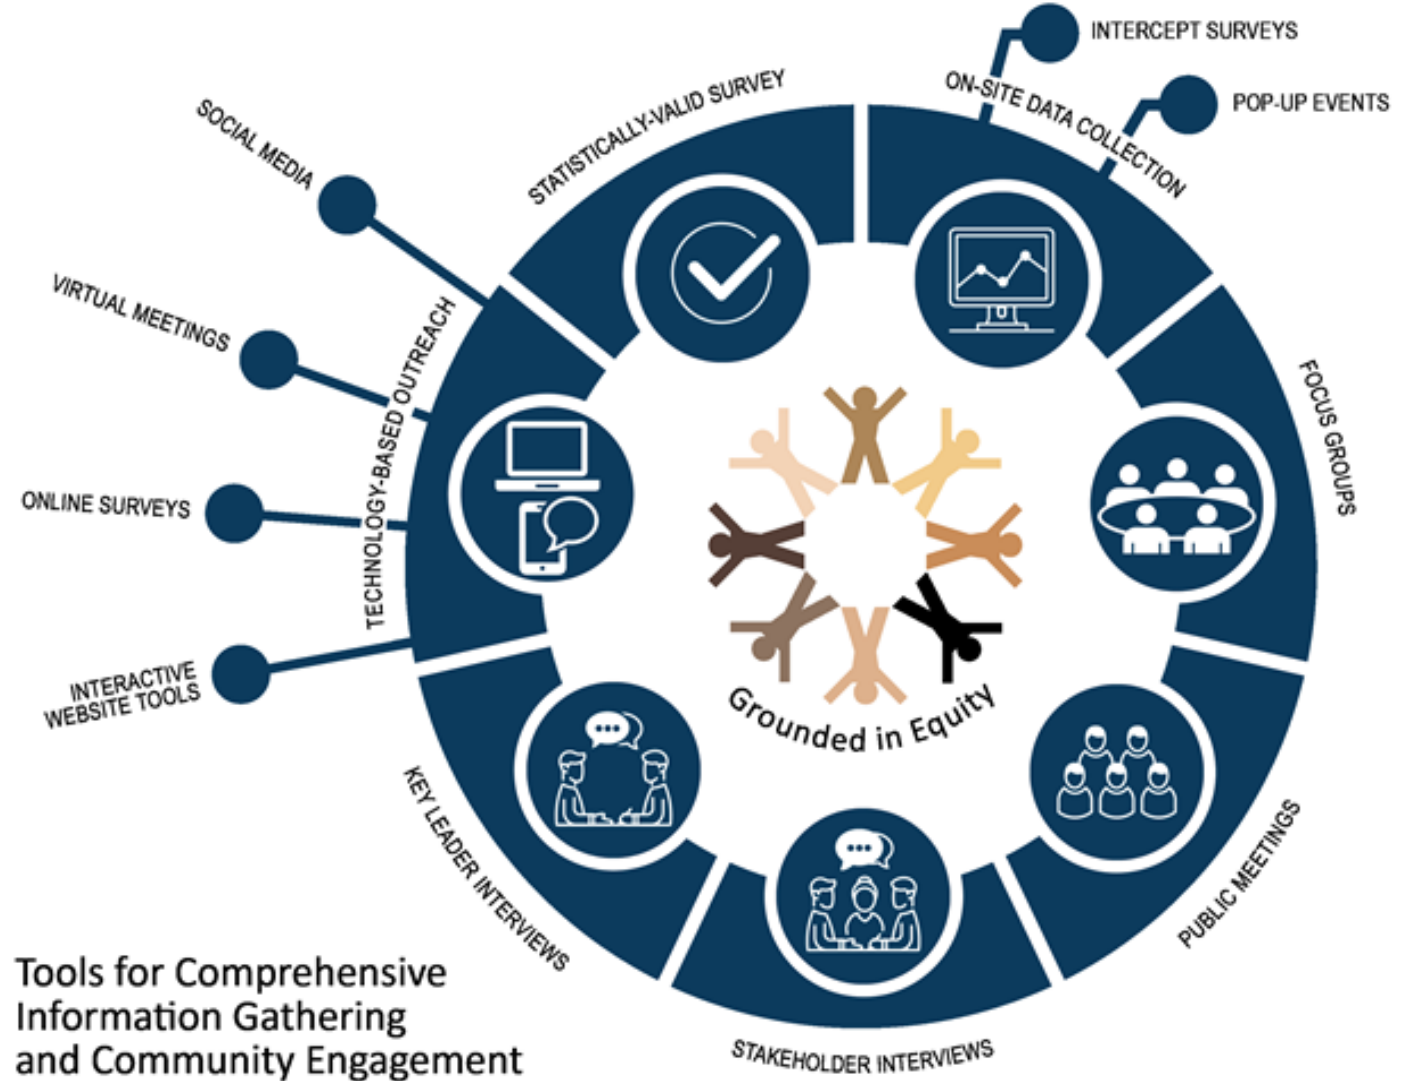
INTERCEPT SURVEYS

POP-UP EVENTS

STATISTICALLY-VALID SURVEY

ON-SITE DATA COLLECTION

SOCIAL MEDIA

VIRTUAL MEETINGS

TECHNOLOGY-BASED OUTREACH

ONLINE SURVEYS

INTERACTIVE WEBSITE TOOLS

FOCUS GROUPS

Grounded in Equity

PUBLIC MEETINGS

KEY LEADER INTERVIEWS

STAKEHOLDER INTERVIEWS

Tools for Comprehensive Information Gathering and Community Engagement